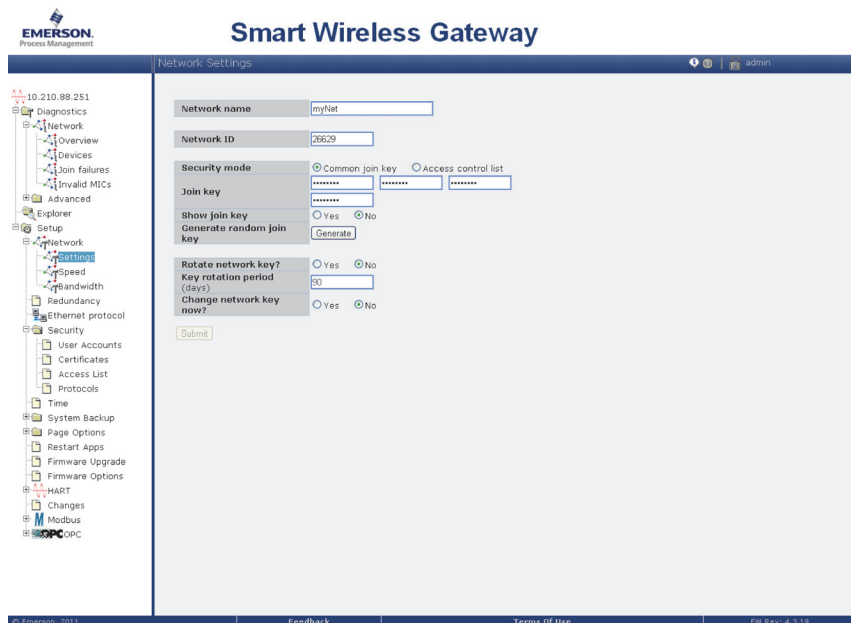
EMERSON.
Process Management

Smart Wireless Gateway

Network Settings

admin

10.210.88.251
Diagnostics
Network
Overview
Devices
Join failures
Invalid MICs
Advanced
Explorer
Setup
Network
Settings
Speed
Bandwidth
Redundancy
Ethernet protocol
Security
User Accounts
Certificates
Access List
Protocols
Time
System Backup
Page Options
Restart Apps
Firmware Upgrade
Firmware Options
HART
Changes
Modbus
OPC

| | |
|---|---|
| Network name | myNet |

| | |
|---|---|
| Network ID | 26629 |

| | |
|---|---|
| Security mode | Common join key  Access control list |
| Join key | •••••••• •••••••• •••••••• •••••••• |
| Show join key | Yes  No |
| Generate random join key | Generate |

| | |
|---|---|
| Rotate network key? | Yes  No |
| Key rotation period (days) | 90 |
| Change network key now? | Yes  No |

Submit

© Emerson, 2011 | Feedback | Terms Of Use | FW Rev: 4.3.19